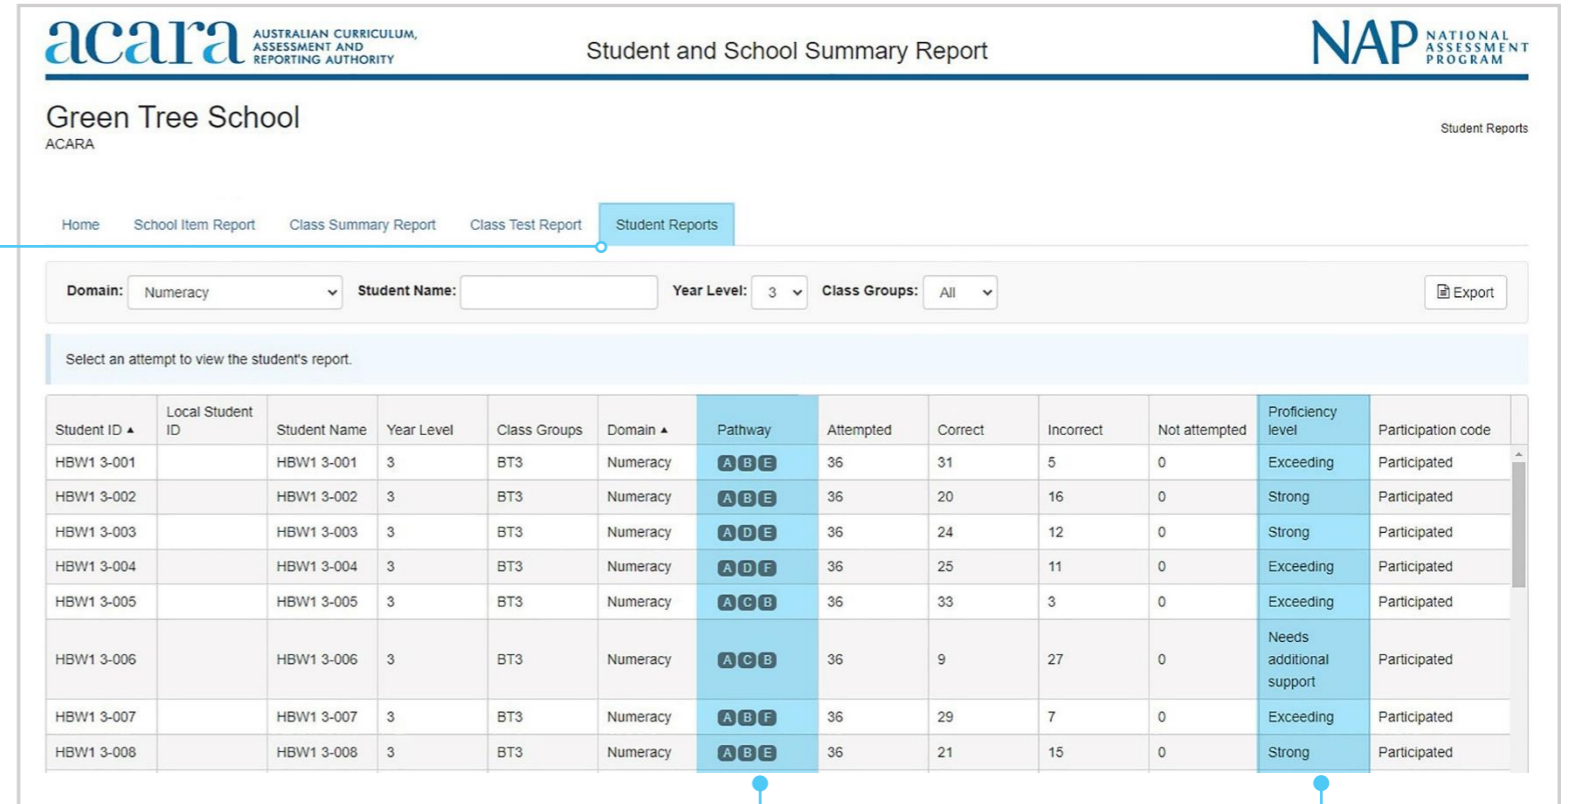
acara AUSTRALIAN CURRICULUM, ASSESSMENT AND REPORTING AUTHORITY

Student and School Summary Report

NAP NATIONAL ASSESSMENT PROGRAM

Green Tree School
ACARA

Student Reports

Home School Item Report Class Summary Report Class Test Report Student Reports

Domain: Numeracy Student Name: Year Level: 3 Class Groups: All Export

Select an attempt to view the student's report.

| Student ID ▲ | Local Student ID | Student Name | Year Level | Class Groups | Domain ▲ | Pathway | Attempted | Correct | Incorrect | Not attempted | Proficiency level | Participation code |
|---|---|---|---|---|---|---|---|---|---|---|---|---|
| HBW1 3-001 | | HBW1 3-001 | 3 | BT3 | Numeracy | A B E | 36 | 31 | 5 | 0 | Exceeding | Participated |
| HBW1 3-002 | | HBW1 3-002 | 3 | BT3 | Numeracy | A B E | 36 | 20 | 16 | 0 | Strong | Participated |
| HBW1 3-003 | | HBW1 3-003 | 3 | BT3 | Numeracy | A D E | 36 | 24 | 12 | 0 | Strong | Participated |
| HBW1 3-004 | | HBW1 3-004 | 3 | BT3 | Numeracy | A D F | 36 | 25 | 11 | 0 | Exceeding | Participated |
| HBW1 3-005 | | HBW1 3-005 | 3 | BT3 | Numeracy | A C B | 36 | 33 | 3 | 0 | Exceeding | Participated |
| HBW1 3-006 | | HBW1 3-006 | 3 | BT3 | Numeracy | A C B | 36 | 9 | 27 | 0 | Needs additional support | Participated |
| HBW1 3-007 | | HBW1 3-007 | 3 | BT3 | Numeracy | A B F | 36 | 29 | 7 | 0 | Exceeding | Participated |
| HBW1 3-008 | | HBW1 3-008 | 3 | BT3 | Numeracy | A B E | 36 | 21 | 15 | 0 | Strong | Participated |